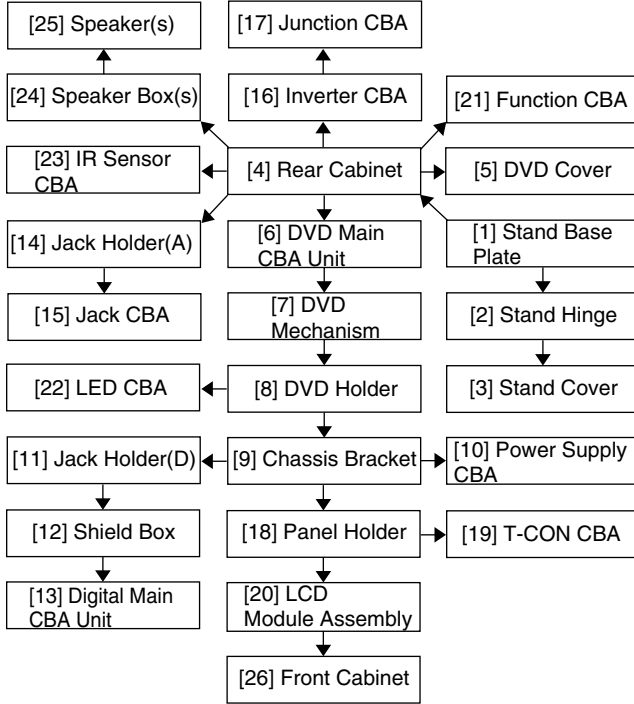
[25] Speaker(s)

[17] Junction CBA

[24] Speaker Box(s)

[16] Inverter CBA

[21] Function CBA

[23] IR Sensor CBA

[4] Rear Cabinet

[5] DVD Cover

[14] Jack Holder(A)

[6] DVD Main CBA Unit

[1] Stand Base Plate

[15] Jack CBA

[7] DVD Mechanism

[2] Stand Hinge

[22] LED CBA

[8] DVD Holder

[3] Stand Cover

[11] Jack Holder(D)

[9] Chassis Bracket

[10] Power Supply CBA

[12] Shield Box

[18] Panel Holder

[19] T-CON CBA

[13] Digital Main CBA Unit

[20] LCD Module Assembly

[26] Front Cabinet